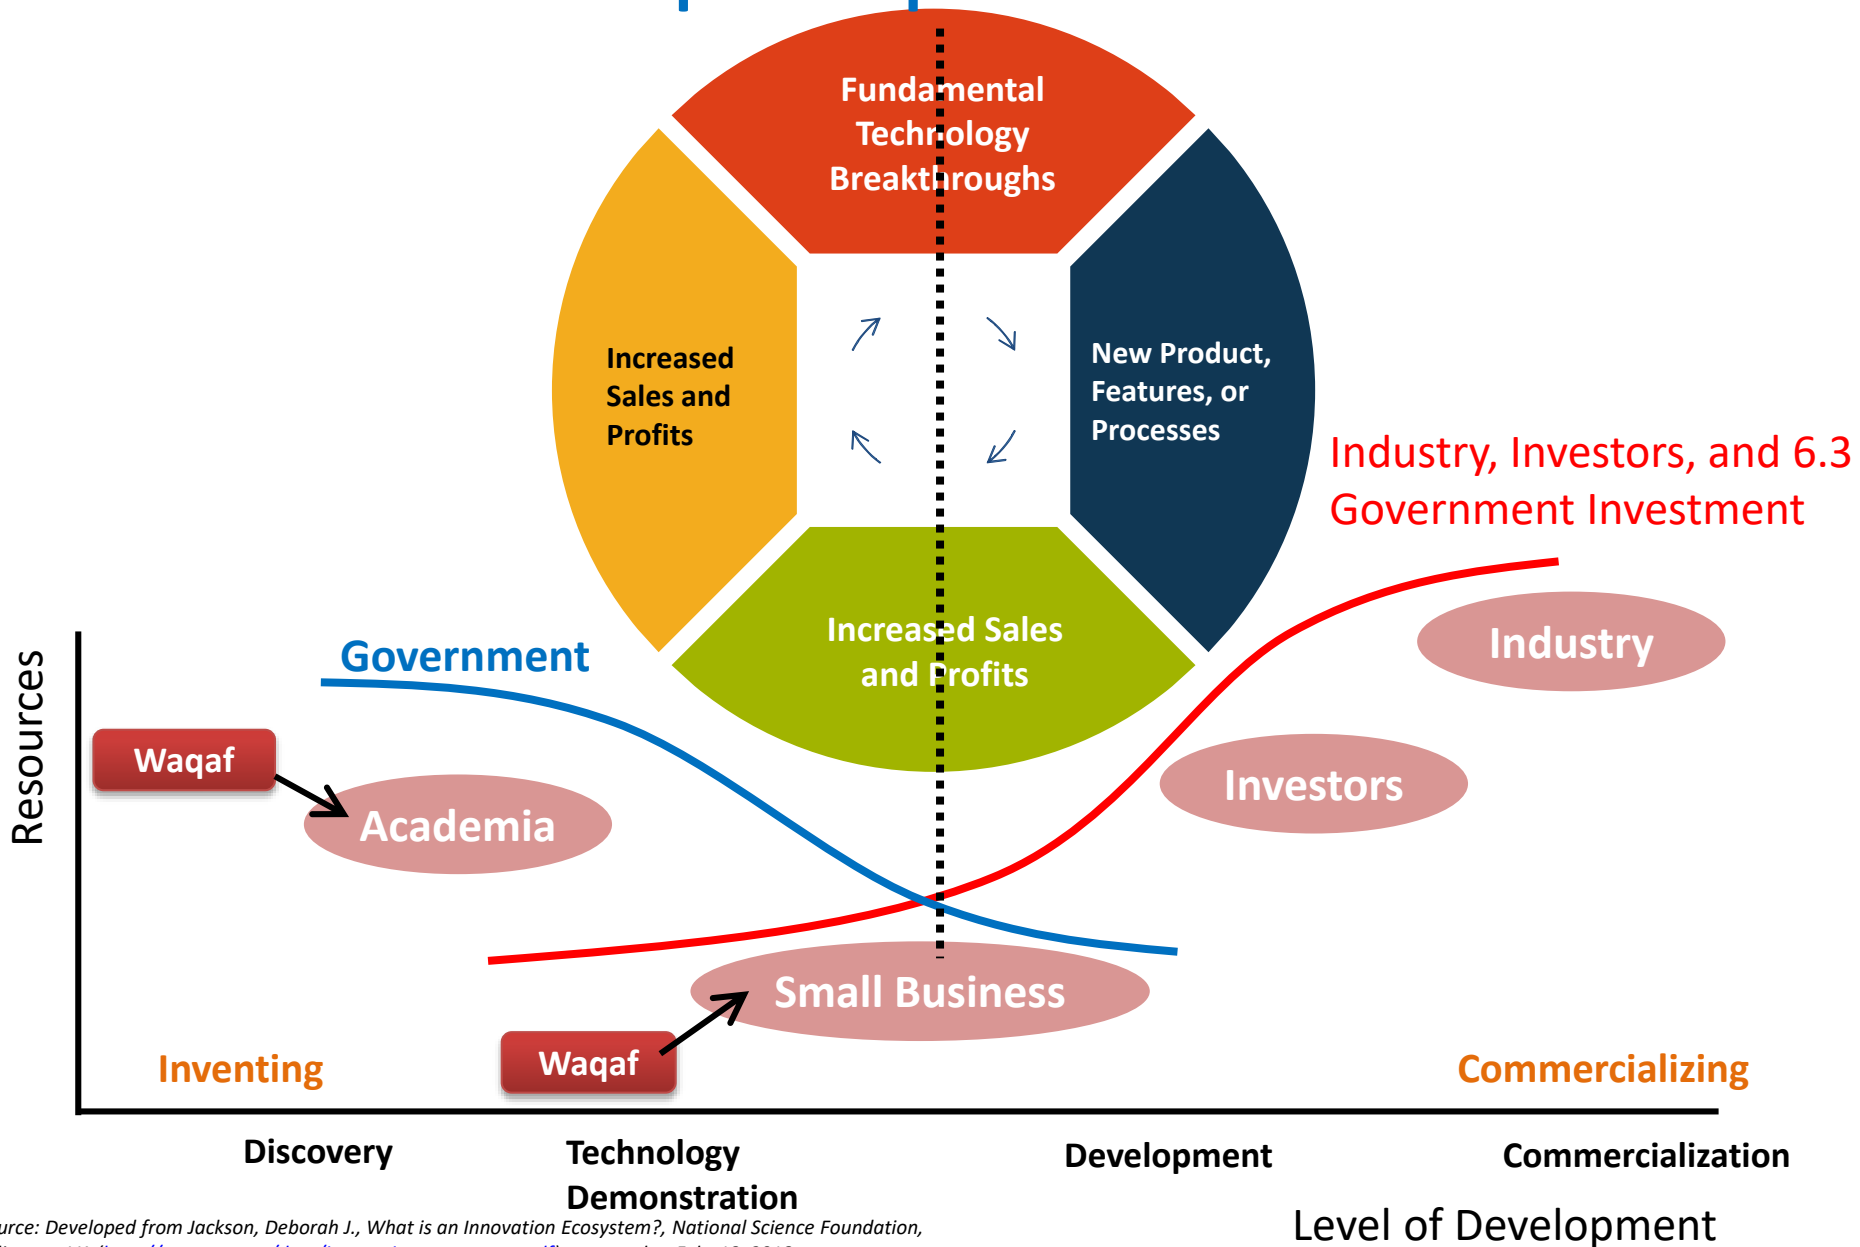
Fundamental Technology Breakthroughs

Increased Sales and Profits

New Product, Features, or Processes

Increased Sales and Profits

Industry, Investors, and 6.3 Government Investment

Government

Resources

Waqaf

Academia

Industry

Investors

Small Business

Waqaf

Inventing

Commercializing

Discovery

Technology Demonstration

Development

Commercialization

Level of Development

urce: Developed from Jackson, Deborah J., What is an Innovation Ecosystem?, National Science Foundation, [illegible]